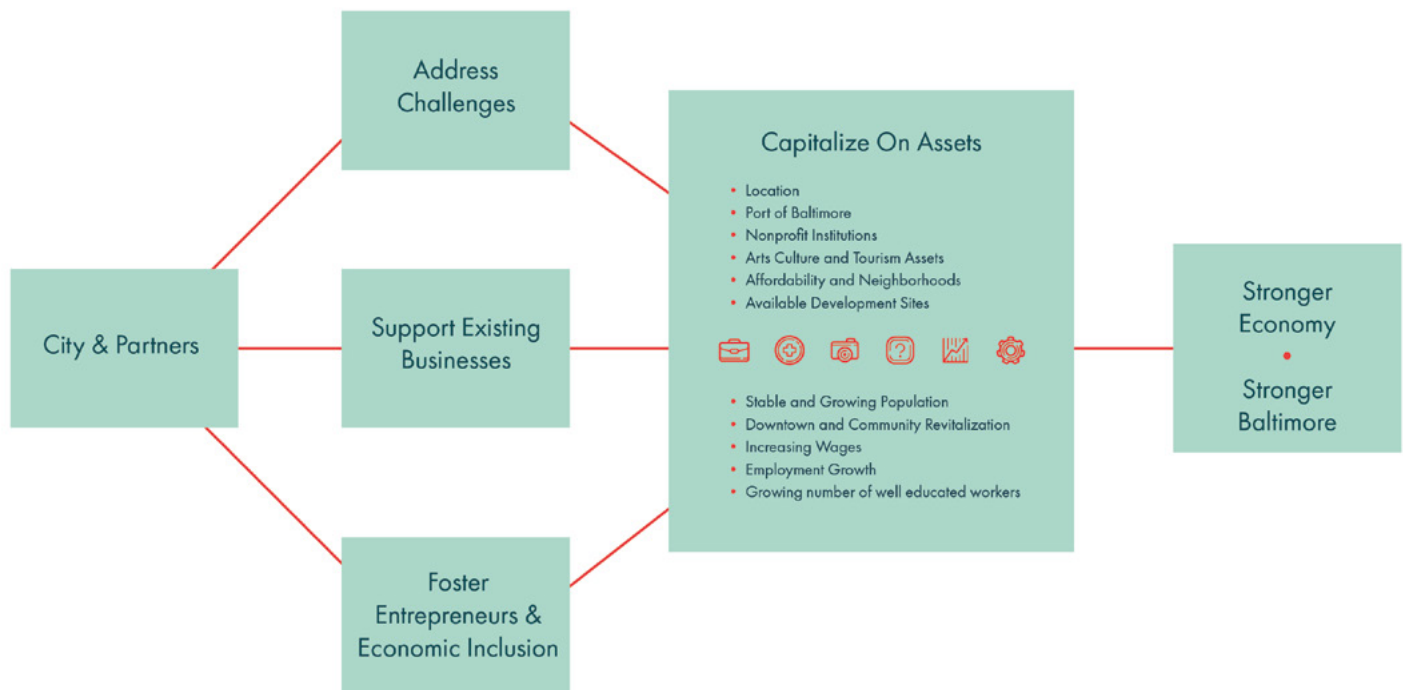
City & Partners

Address Challenges

Support Existing Businesses

Foster Entrepreneurs & Economic Inclusion

Capitalize On Assets

- Location
- Port of Baltimore
- Nonprofit Institutions
- Arts Culture and Tourism Assets
- Affordability and Neighborhoods
- Available Development Sites

- Stable and Growing Population
- Downtown and Community Revitalization
- Increasing Wages
- Employment Growth
- Growing number of well educated workers

Stronger Economy
•
Stronger Baltimore